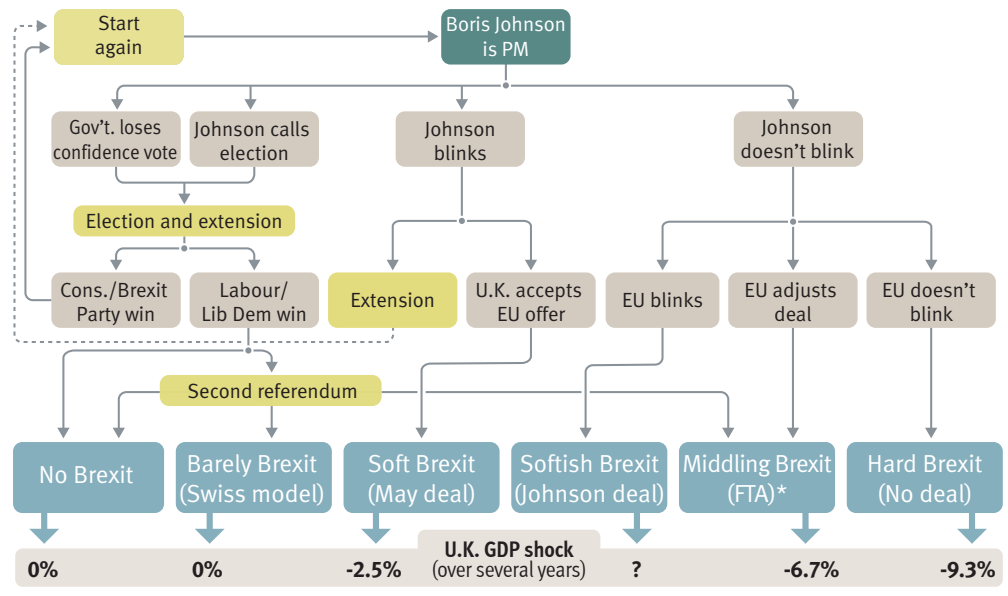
Start again

Boris Johnson is PM

Gov't. loses confidence vote

Johnson calls election

Johnson blinks

Johnson doesn't blink

Election and extension

Cons./Brexit Party win

Labour/ Lib Dem win

Extension

U.K. accepts EU offer

EU blinks

EU adjusts deal

EU doesn't blink

Second referendum

No Brexit

Barely Brexit (Swiss model)

Soft Brexit (May deal)

Softish Brexit (Johnson deal)

Middling Brexit (FTA)*

Hard Brexit (No deal)

U.K. GDP shock (over several years)

0%

0%

-2.5%

?

-6.7%

-9.3%